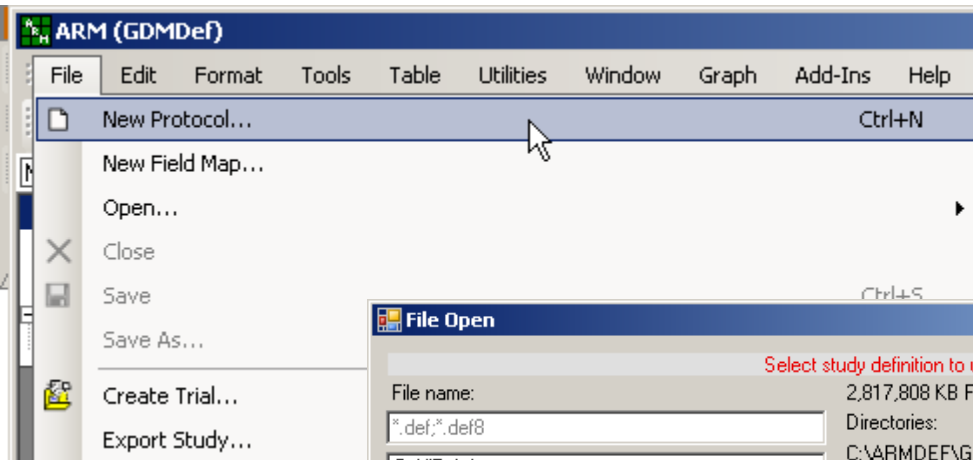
ARM (GDMDef)

File Edit Format Tools Table Utilities Window Graph Add-Ins Help

New Protocol... Ctrl+N
New Field Map...
Open...
Close
Save Ctrl+S
Save As...
Create Trial...
Export Study...

File Open

Select study definition to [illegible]

File name:
2,817,808 KB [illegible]
*.def;*.def8
Directories:
C:\ARMDEF\G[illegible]